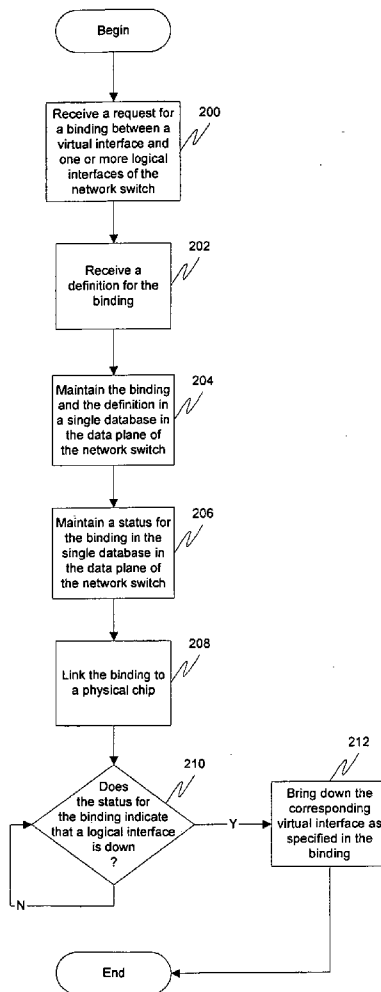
Begin

Receive a request for a binding between a virtual interface and one or more logical interfaces of the network switch

200

Receive a definition for the binding

202

Maintain the binding and the definition in a single database in the data plane of the network switch

204

Maintain a status for the binding in the single database in the data plane of the network switch

206

Link the binding to a physical chip

208

Does the status for the binding indicate that a logical interface is down ?

210

Y

N

Bring down the corresponding virtual interface as specified in the binding

212

End